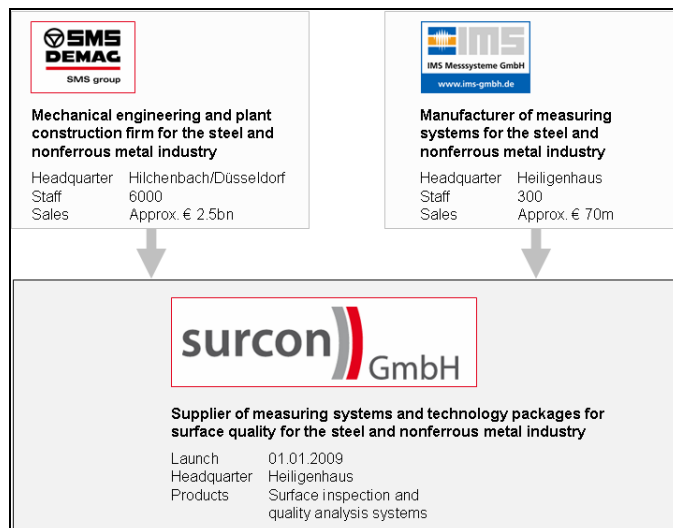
SMS DEMAG
SMS group

Mechanical engineering and plant construction firm for the steel and nonferrous metal industry

| | |
|---|---|
| Headquarter | Hilchenbach/Düsseldorf |
| Staff | 6000 |
| Sales | Approx. € 2.5bn |

IMS
IMS Messsysteme GmbH
www.ims-gmbh.de

Manufacturer of measuring systems for the steel and nonferrous metal industry

| | |
|---|---|
| Headquarter | Heiligenhaus |
| Staff | 300 |
| Sales | Approx. € 70m |

surcon GmbH

Supplier of measuring systems and technology packages for surface quality for the steel and nonferrous metal industry

| | |
|---|---|
| Launch | 01.01.2009 |
| Headquarter | Heiligenhaus |
| Products | Surface inspection and quality analysis systems |